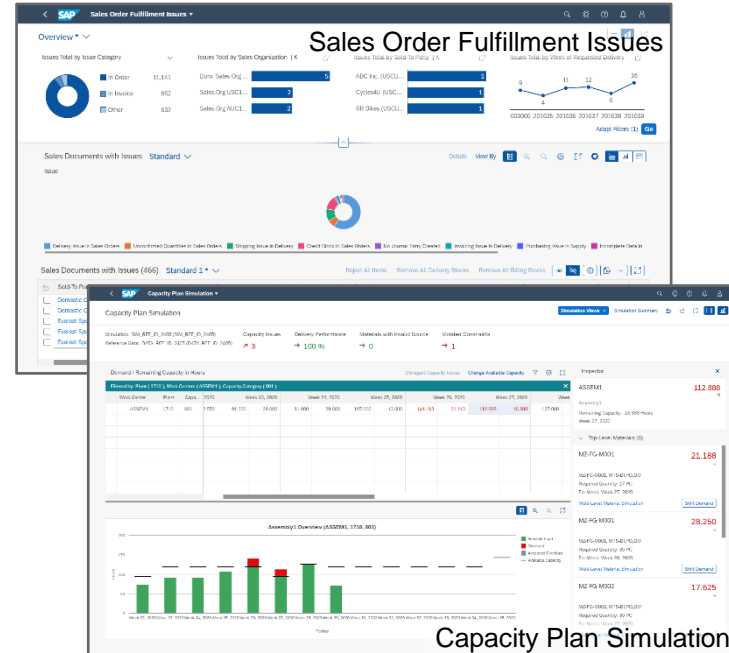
SAP Sales Order Fulfillment Issues

Sales Order Fulfillment Issues

Overview *

Issues Total by Issue Category

In Order 11,141
In Invoice 852
Other 632

Issues Total by Sales Organization

Dom. Sales Org... 5
Sales Org USC1... 2
Sales Org AUC1... 2

Issues Total by Sold-To Party

ABC Inc. (USCU... 1
Cycles4U (USC... 1
RR Bikes (USCU... 1

Issues Total by Week of Requested Delivery

9 4 11 12 6 16

Adapt Filters (1) Go

Sales Documents with Issues Standard

Details View By

Issue

Delivery Issue in Sales Orders | Unconfirmed Quantities in Sales Orders | Shipping Issue in Delivery | Credit Block in Sales Orders | No Journal Entry Created | Invoicing Issue in Delivery | Purchasing Issue in Supply | Incomplete Data in

Sales Documents with Issues (466) Standard 1 *

Reject All Items Remove All Delivery Blocks Remove All Billing Blocks

Sold-To Pa
Domestic C
Domestic C
Evanst Sp
Evanst Sp
Evanst Sp

SAP Capacity Plan Simulation

Capacity Plan Simulation

Simulation View Simulation Summary

Capacity Issues ↗ 3
Delivery Performance → 100 %
Materials with Invalid Source → 0
Violated Constraints ↗ 1

Demand / Remaining Capacity in Hours

Unmerged Capacity Issues Change Available Capacity

Work Center Plant Capa... Week 22, 2020 Week 23, 2020 Week 24, 2020 Week 25, 2020 Week 26, 2020 Week 27, 2020

ASSEM1 1710

Assembly1 Overview (ASSEM1, 1710, 001)

Inspector

ASSEM1 112.888

Remaining Capacity: -12.888 Hours
Week 27, 2020

Top-Level Materials (5)

MZ-FG-M001 21.188
MZ-FG-M001 28.250
MZ-FG-M002 17.625

Shift Demand

Capacity Plan Simulation